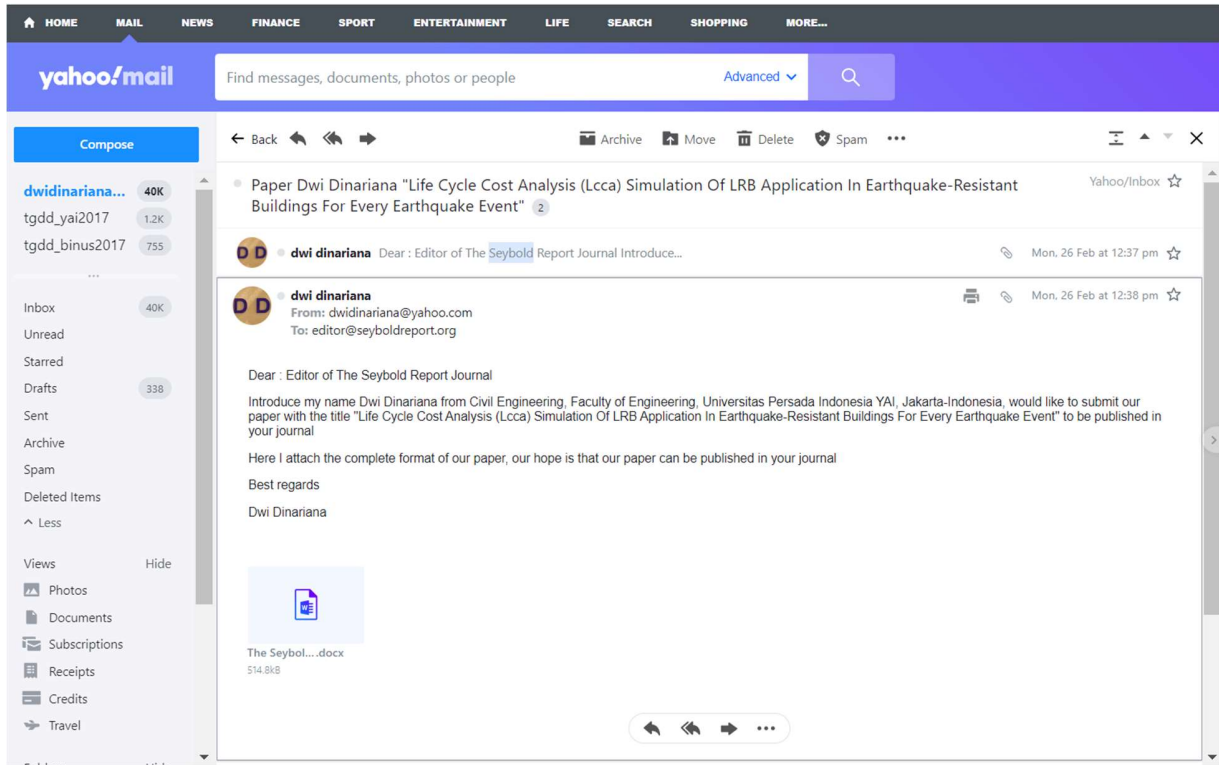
HOME MAIL NEWS FINANCE SPORT ENTERTAINMENT LIFE SEARCH SHOPPING MORE...

yahoo!mail

Find messages, documents, photos or people

Advanced

Compose

dwidinariana... 40K
tgdd_yai2017 1.2K
tgdd_binus2017 755

Inbox 40K
Unread
Starred
Drafts 338
Sent
Archive
Spam
Deleted Items
Less

Views Hide
Photos
Documents
Subscriptions
Receipts
Credits
Travel

Back Archive Move Delete Spam •••

Paper Dwi Dinariana "Life Cycle Cost Analysis (Lcca) Simulation Of LRB Application In Earthquake-Resistant Buildings For Every Earthquake Event" 2

Yahoo/Inbox

DD dwi dinariana Dear : Editor of The Seybold Report Journal Introduce...

Mon, 26 Feb at 12:37 pm

DD dwi dinariana
From: dwidinariana@yahoo.com
To: editor@seyboldreport.org

Mon, 26 Feb at 12:38 pm

Dear : Editor of The Seybold Report Journal

Introduce my name Dwi Dinariana from Civil Engineering, Faculty of Engineering, Universitas Persada Indonesia YAI, Jakarta-Indonesia, would like to submit our paper with the title "Life Cycle Cost Analysis (Lcca) Simulation Of LRB Application In Earthquake-Resistant Buildings For Every Earthquake Event" to be published in your journal

Here I attach the complete format of our paper, our hope is that our paper can be published in your journal

Best regards

Dwi Dinariana

The Seybol....docx
514.8kB

•••